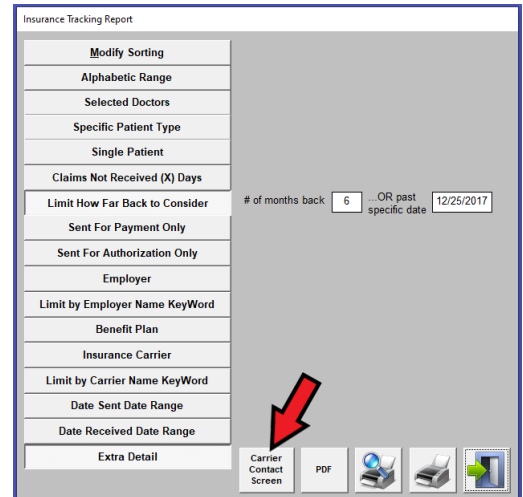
Insurance Tracking Report

Modify Sorting

Alphabetic Range

Selected Doctors

Specific Patient Type

Single Patient

Claims Not Received (X) Days

Limit How Far Back to Consider

Sent For Payment Only

Sent For Authorization Only

Employer

Limit by Employer Name KeyWord

Benefit Plan

Insurance Carrier

Limit by Carrier Name KeyWord

Date Sent Date Range

Date Received Date Range

Extra Detail

# of months back 6 ...OR past specific date 12/25/2017

Carrier Contact Screen

PDF